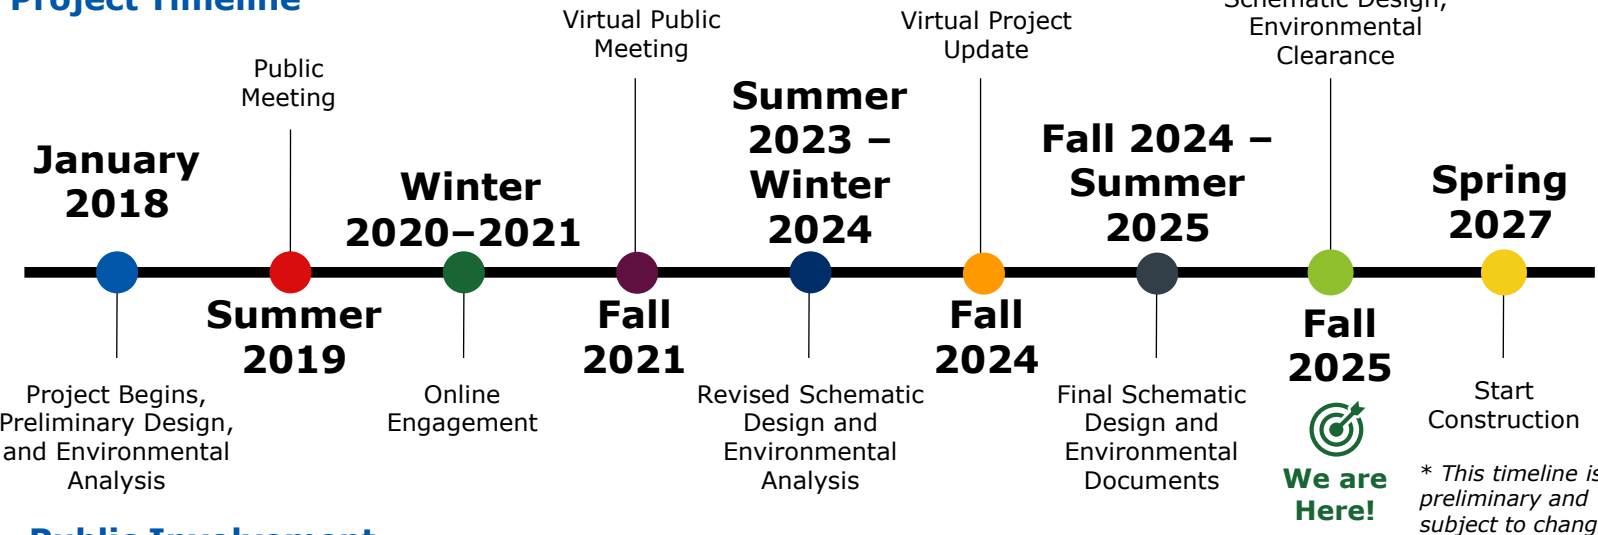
Project Timeline

Public Meeting

Virtual Public Meeting

Virtual Project Update

Schematic Design, Environmental Clearance

January 2018

Winter 2020–2021

Summer 2023 – Winter 2024

Fall 2024 – Summer 2025

Spring 2027

Summer 2019

Fall 2021

Fall 2024

Fall 2025

Project Begins, Preliminary Design, and Environmental Analysis

Online Engagement

Revised Schematic Design and Environmental Analysis

Final Schematic Design and Environmental Documents

We are Here!

Start Construction

* This timeline is preliminary and subject to chang

Public Involvement